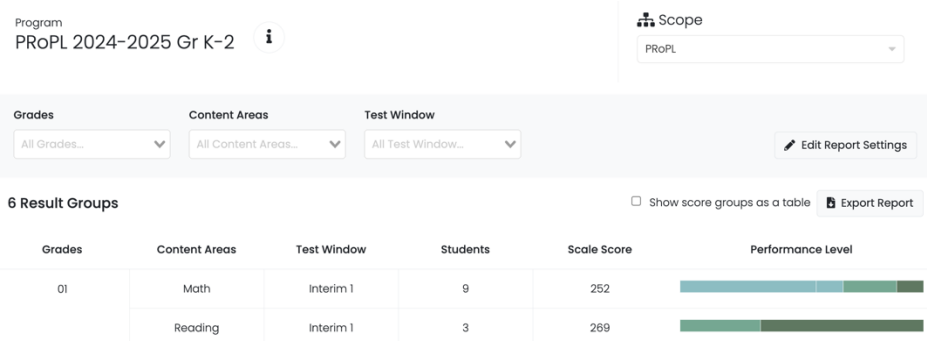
Program
PRoPL 2024-2025 Gr K-2

Scope
PRoPL

Grades
All Grades...

Content Areas
All Content Areas...

Test Window
All Test Window...

Edit Report Settings

6 Result Groups

Show score groups as a table

Export Report

| Grades | Content Areas | Test Window | Students | Scale Score | Performance Level |
|---|---|---|---|---|---|
| 01 | Math | Interim 1 | 9 | 252 | |
| | Reading | Interim 1 | 3 | 269 | |